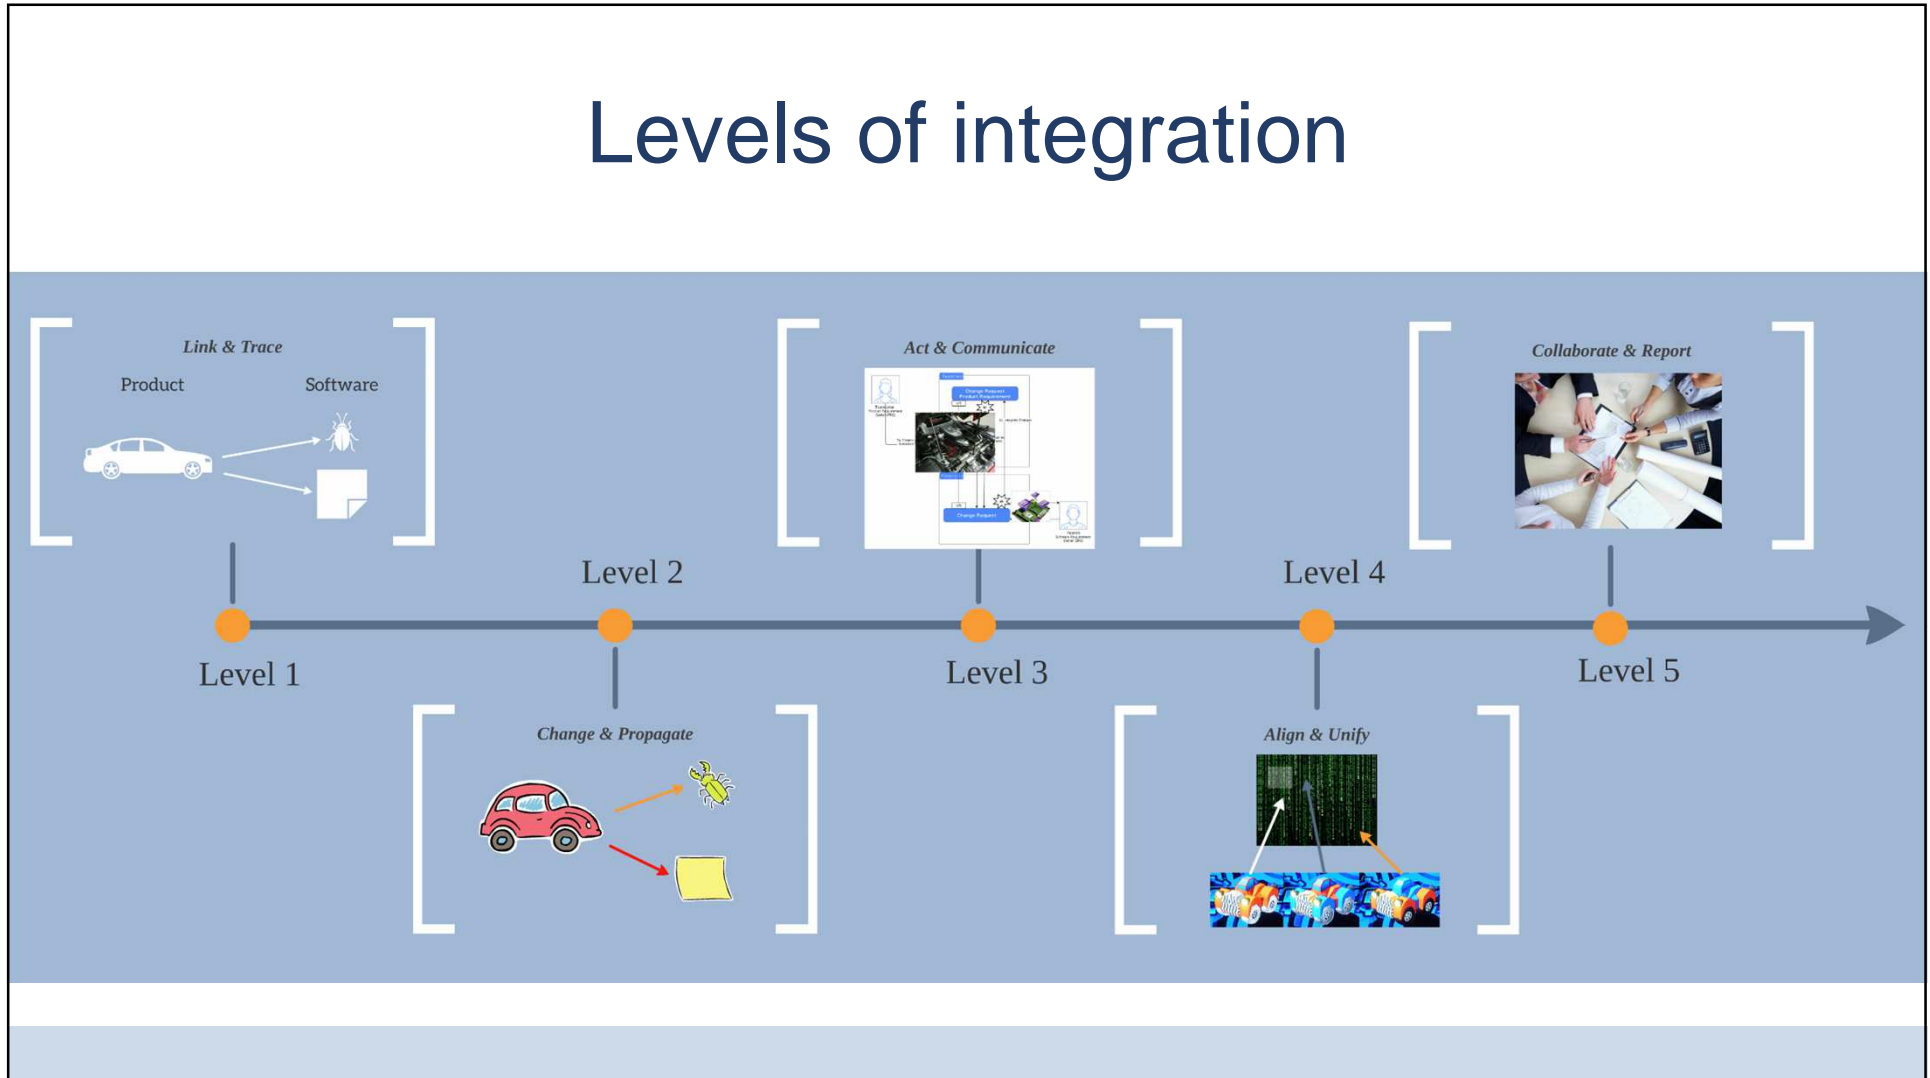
Levels of integration

Link & Trace

Product

Software

Act & Communicate

Change Request

Change Request

Collaborate & Report

Level 2

Level 4

Level 1

Level 3

Level 5

Change & Propagate

Align & Unify